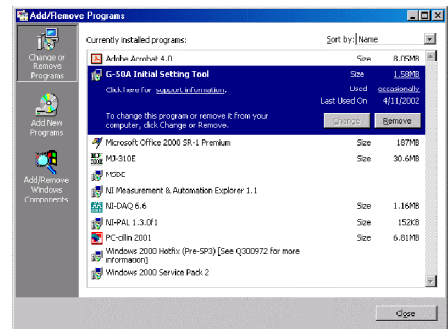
Add/Remove Programs

Change or Remove Programs

Add New Programs

Add/Remove Windows Components

Currently installed programs:

Sort by: Name

Adobe Acrobat 4.0 Size 8.05MB

G-50A Initial Setting Tool Size 1.59MB

Click here for support information. Used occasionally

Last Used On 4/11/2002

To change this program or remove it from your computer, click Change or Remove.

Change Remove

Microsoft Office 2000 SR-1 Premium Size 187MB

MJ-310E Size 30.6MB

MSDC

NI Measurement & Automation Explorer 1.1

NI-DAQ 6.6 Size 1.16MB

NI-PAL 1.3.0f1 Size 152KB

PC-dlin 2001 Size 6.81MB

Windows 2000 Hotfix (Pre-SP3) [See Q300972 for more information]

Windows 2000 Service Pack 2

Close